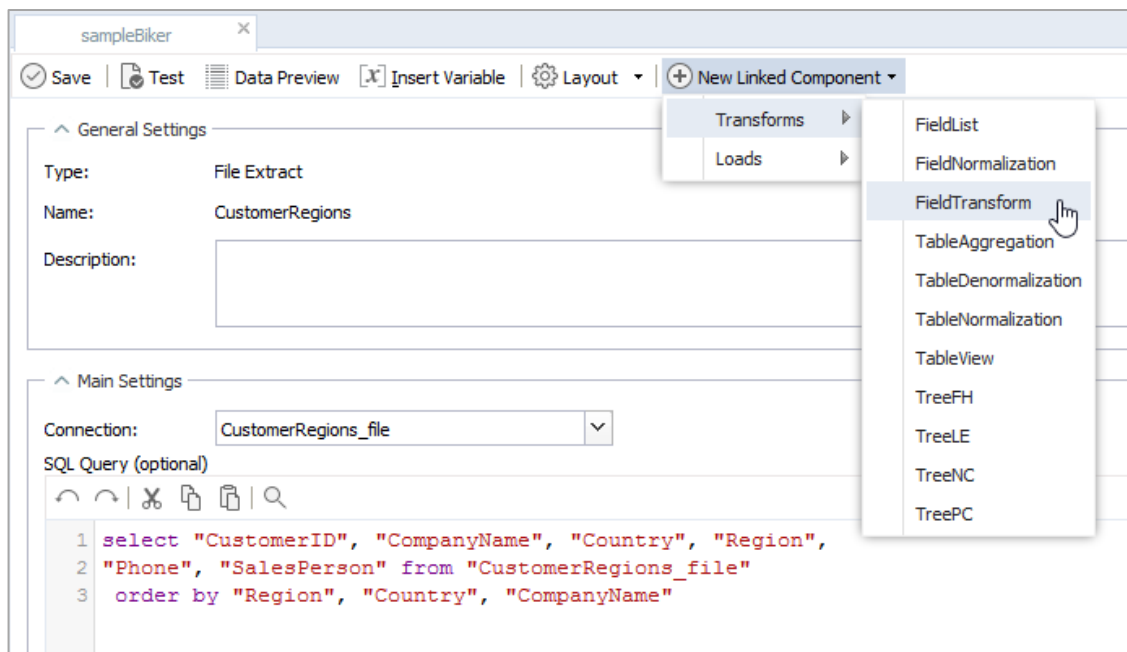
sampleBiker ×

Save | Test | Data Preview | Insert Variable | Layout ▾ | New Linked Component ▾

Transforms ▶
Loads ▶

FieldList
FieldNormalization
FieldTransform
TableAggregation
TableDenormalization
TableNormalization
TableView
TreeFH
TreeLE
TreeNC
TreePC

General Settings

Type: File Extract

Name: CustomerRegions

Description:

Main Settings

Connection: CustomerRegions_file

SQL Query (optional)

1 select "CustomerID", "CompanyName", "Country", "Region",
2 "Phone", "SalesPerson" from "CustomerRegions_file"
3 order by "Region", "Country", "CompanyName"